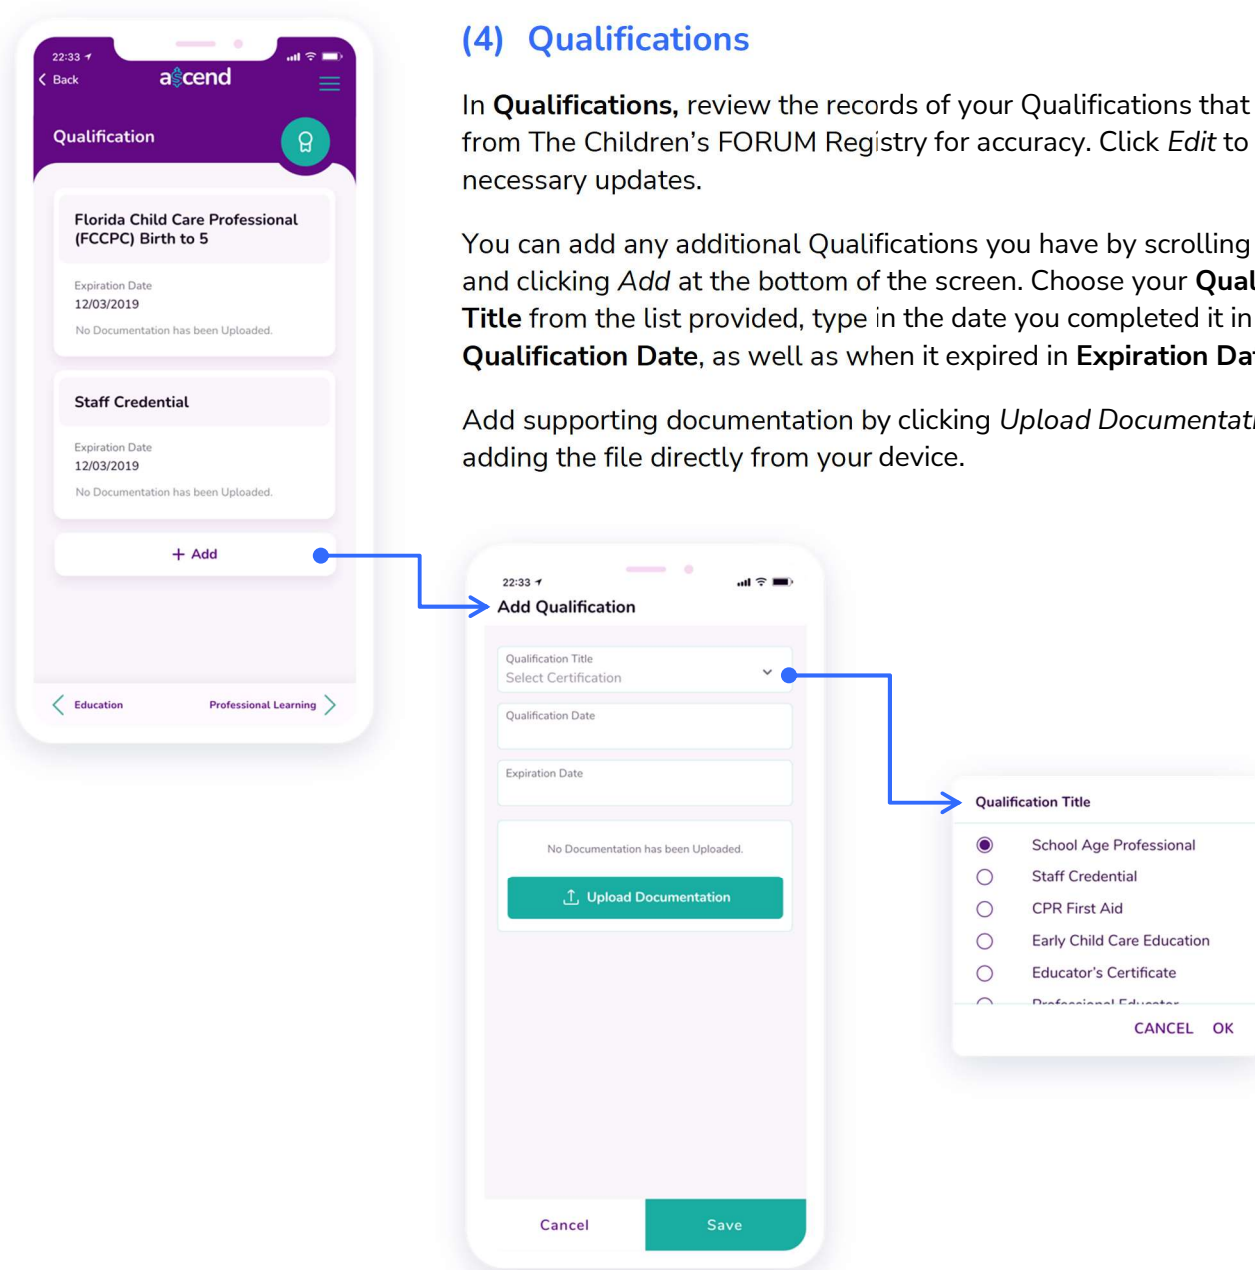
22:33
Back
ascend
Qualification

Florida Child Care Professional (FCCPC) Birth to 5
Expiration Date
12/03/2019
No Documentation has been Uploaded.

Staff Credential
Expiration Date
12/03/2019
No Documentation has been Uploaded.

+ Add

Education
Professional Learning

(4) Qualifications

In **Qualifications,** review the records of your Qualifications that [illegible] from The Children's FORUM Registry for accuracy. Click *Edit* to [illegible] necessary updates.

You can add any additional Qualifications you have by scrolling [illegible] and clicking *Add* at the bottom of the screen. Choose your **Qual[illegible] Title** from the list provided, type in the date you completed it in **Qualification Date**, as well as when it expired in **Expiration Da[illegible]**

Add supporting documentation by clicking *Upload Documentat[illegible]* adding the file directly from your device.

22:33
Add Qualification
Qualification Title
Select Certification
Qualification Date
Expiration Date
No Documentation has been Uploaded.
Upload Documentation
Cancel
Save

Qualification Title
School Age Professional
Staff Credential
CPR First Aid
Early Child Care Education
Educator's Certificate
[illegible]
CANCEL
OK